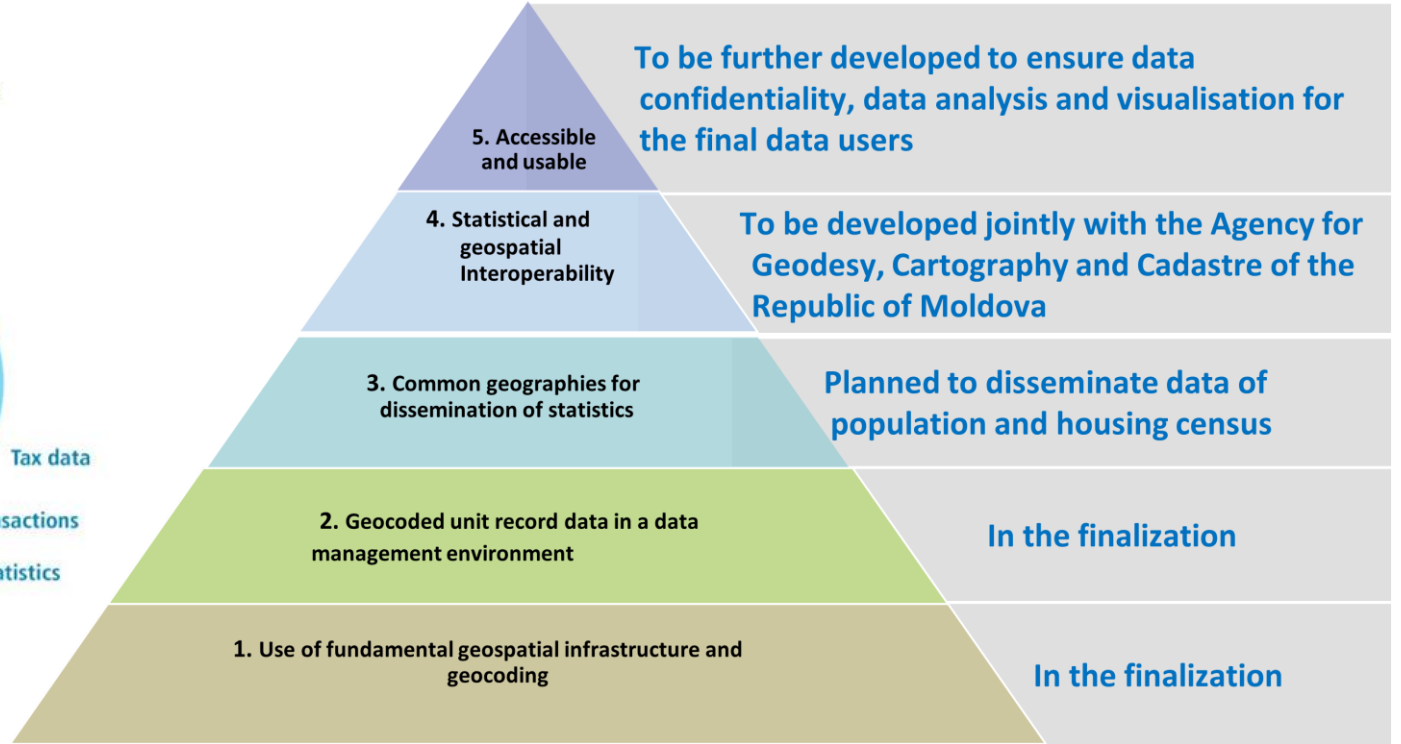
5. Accessible and usable

To be further developed to ensure data confidentiality, data analysis and visualisation for the final data users

4. Statistical and geospatial Interoperability

To be developed jointly with the Agency for Geodesy, Cartography and Cadastre of the Republic of Moldova

3. Common geographies for dissemination of statistics

Planned to disseminate data of population and housing census

Tax data

sactions

atistics

2. Geocoded unit record data in a data management environment

In the finalization

1. Use of fundamental geospatial infrastructure and geocoding

In the finalization